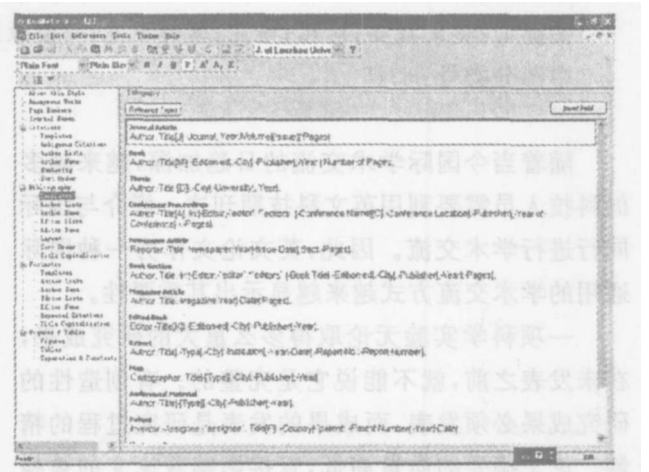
File Edit References Tools Window Help

Plain Font

Bibliography

Reference Types

Insert Field

Journal Article
Author. Title[J]. Journal, Year,Volume(Issue):Pages.

Book
Author. Title[M]. Edition ed. City: Publisher, Year: Number of Pages.

Thesis
Author. Title [D]. City: University, Year.

Conference Proceedings
Author. Title[A]. In: Editor, editor. Editors. [Conference Name[C]. Conference Location: Publisher, Year of Conference]: Pages.

Newspaper Article
Reporter. Title. Newspaper, Year-Issue Date[Section Pages].

Book Section
Author. Title. In: Editor, editor. Editors. [Book Title. Edition ed. City: Publisher, Year]: Pages.

Magazine Article
Author. Title. Magazine, Year(Date):Pages.

Edited Book
Editor. Title[M]. Edition ed. City: Publisher, Year.

Report
Author. Title[Type]. City: Institution, Year-Date. Report No. Report Number.

Map
Cartographer. Title[Type]. City: Publisher, Year.

Audiovisual Material
Author. Title[Type]. City: Publisher, Year.

Patent
Inventor. Assignee. Assignee. Title[P]. Country: patent. Patent Number, Year-Date.

随着当今国际学术交流日益频繁，越来越多的科技人员需要利用外文撰写科技论文，与国外同行进行学术交流。因此，了解和掌握一般科技论文的学术交流方式显得尤为重要。

一项科学实验无论做得多么精彩，在未发表之前，就不能说已经完成。研究的成果必须发表，而且要以